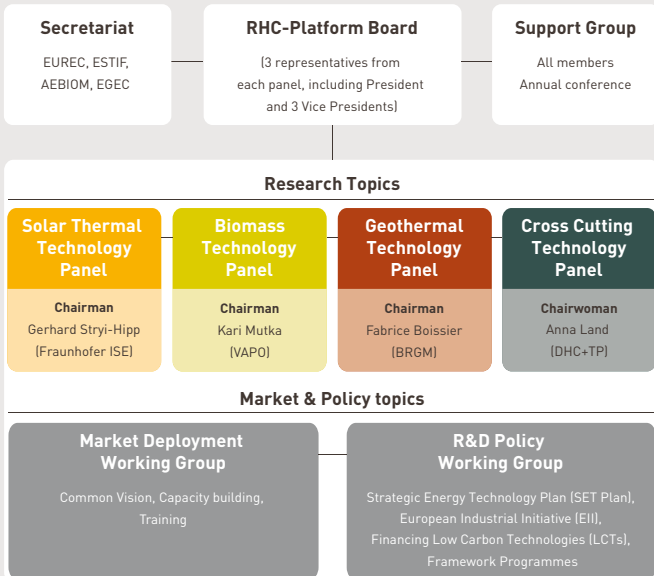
Secretariat

EUREC, ESTIF, AEBIOM, EGEC

RHC-Platform Board

(3 representatives from each panel, including President and 3 Vice Presidents)

Support Group

All members
Annual conference

Research Topics

Solar Thermal Technology Panel

Chairman
Gerhard Stryi-Hipp
(Fraunhofer ISE)

Biomass Technology Panel

Chairman
Kari Mutka
(VAPO)

Geothermal Technology Panel

Chairman
Fabrice Boissier
(BRGM)

Cross Cutting Technology Panel

Chairwoman
Anna Land
(DHC+TP)

Market & Policy topics

Market Deployment Working Group

Common Vision, Capacity building, Training

R&D Policy Working Group

Strategic Energy Technology Plan (SET Plan),
European Industrial Initiative (EII),
Financing Low Carbon Technologies (LCTs),
Framework Programmes